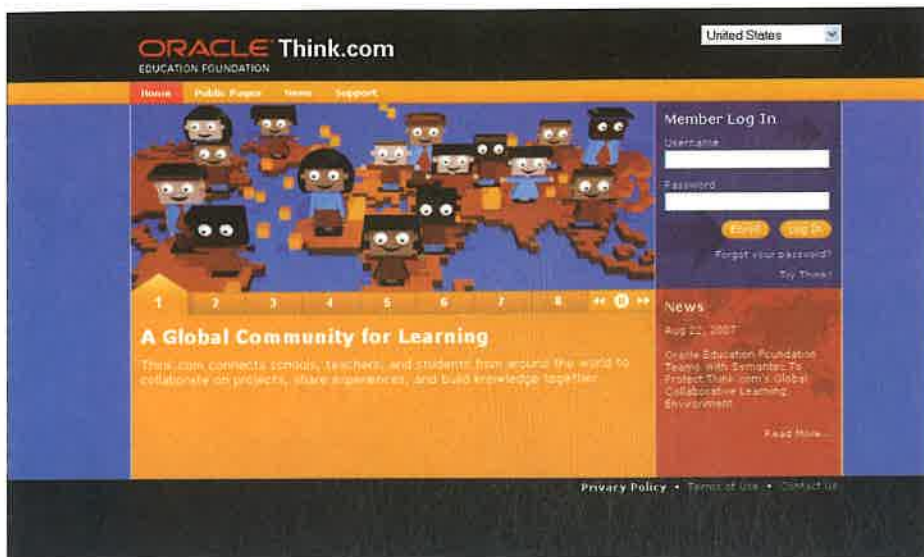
ORACLE Think.com
EDUCATION FOUNDATION

United States

Home Public Pages News Support

Member Log In
Username
Password
Enroll Log In
Forgot your password?
Try Think!

1 2 3 4 5 6 7 8

A Global Community for Learning

Think.com connects schools, teachers, and students from around the world to collaborate on projects, share experiences, and build knowledge together.

News
Aug 22, 2007
Oracle Education Foundation Teams with Symantec To Protect Think.com's Global Collaborative Learning Environment
Read More...

Privacy Policy • Terms of Use • Contact Us